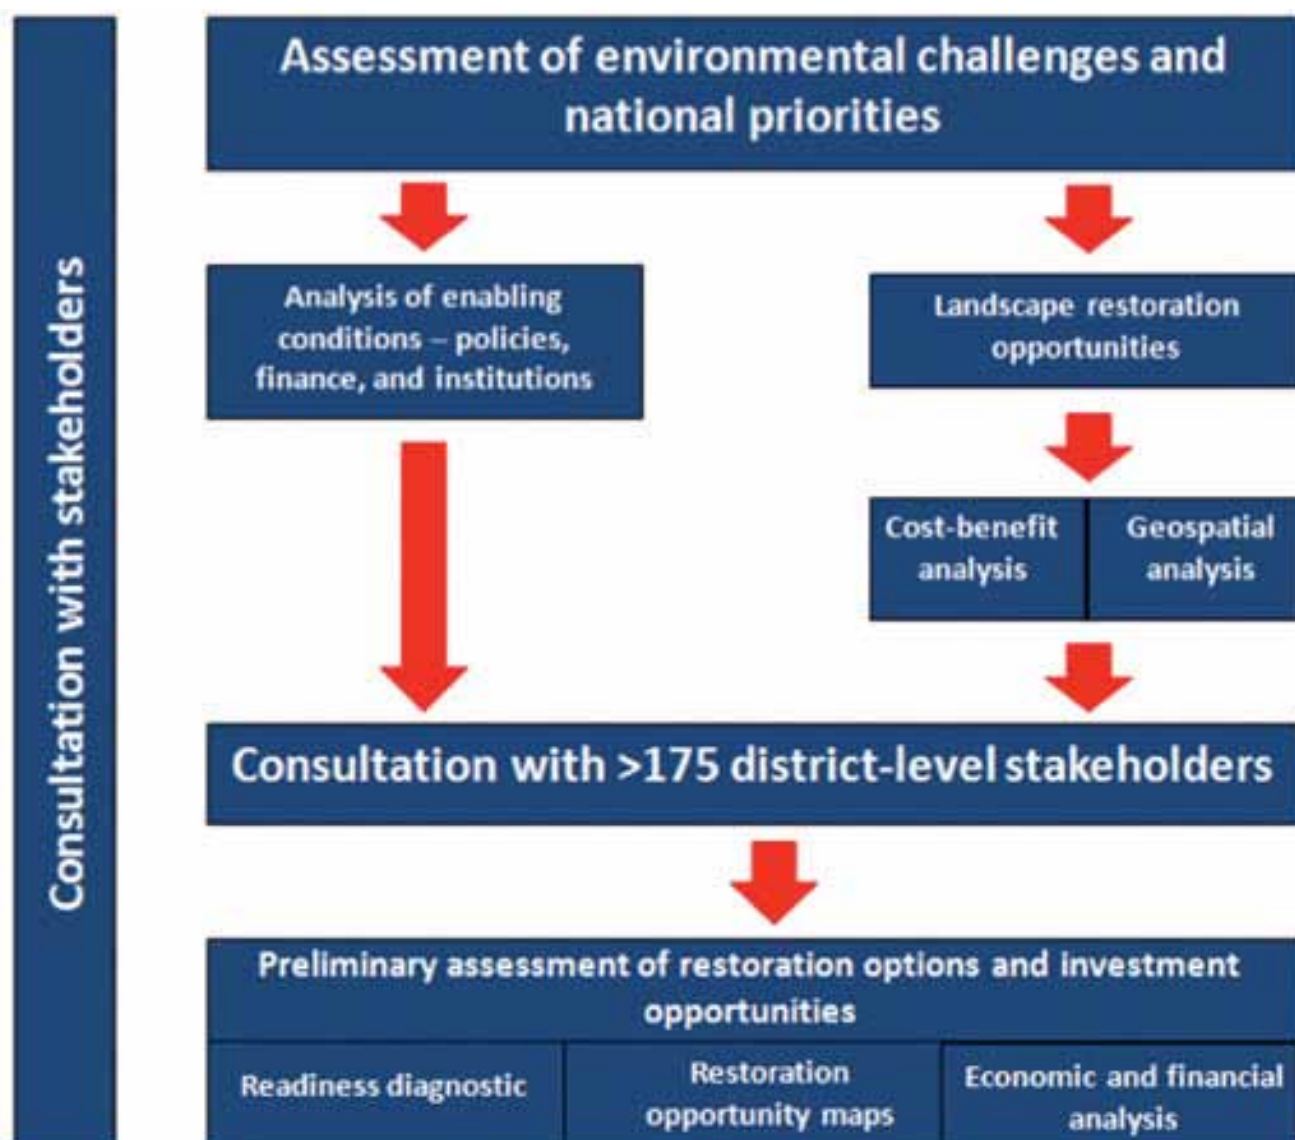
Consultation with stakeholders

Assessment of environmental challenges and national priorities

Analysis of enabling conditions – policies, finance, and institutions

Landscape restoration opportunities

Cost-benefit analysis

Geospatial analysis

Consultation with >175 district-level stakeholders

Preliminary assessment of restoration options and investment opportunities

Readiness diagnostic

Restoration opportunity maps

Economic and financial analysis